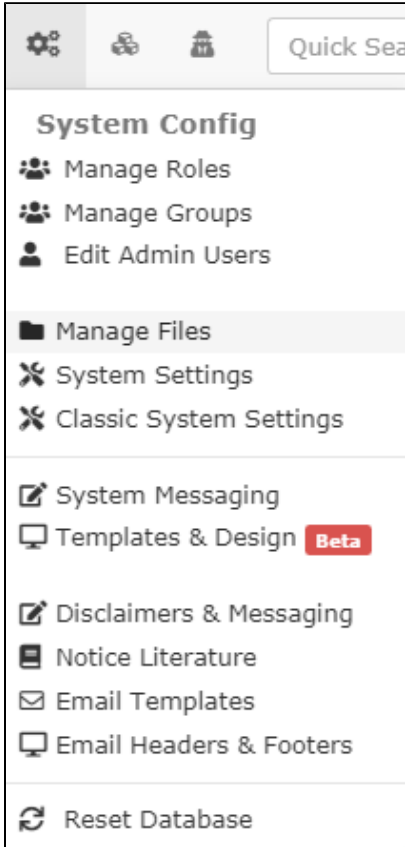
Quick Sea

System Config
Manage Roles
Manage Groups
Edit Admin Users

Manage Files
System Settings
Classic System Settings

System Messaging
Templates & Design Beta

Disclaimers & Messaging
Notice Literature
Email Templates
Email Headers & Footers

Reset Database